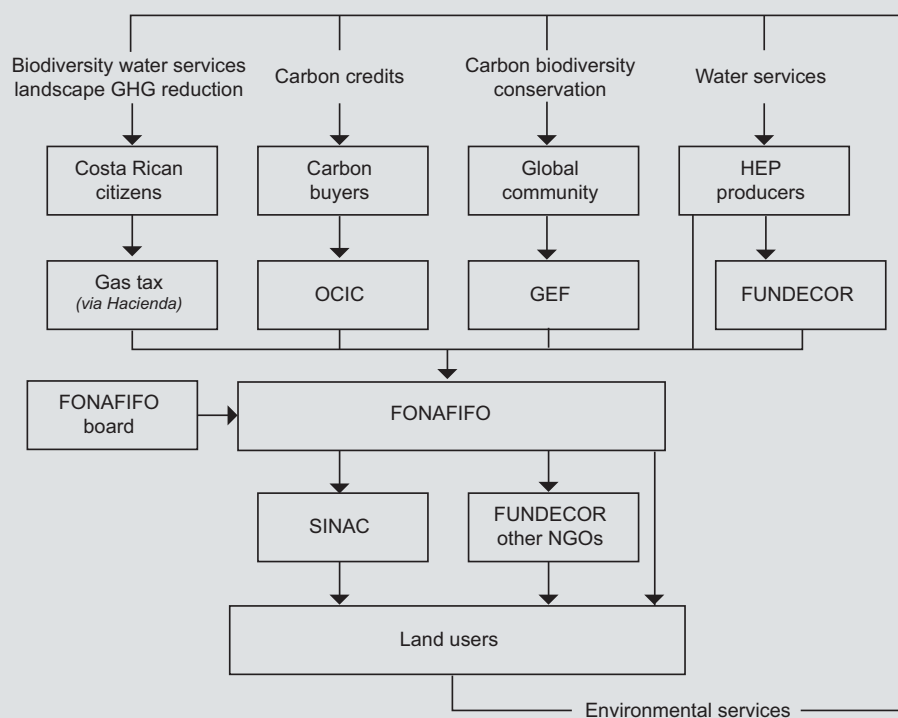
Biodiversity water services landscape GHG reduction

Carbon credits

Carbon biodiversity conservation

Water services

Costa Rican citizens

Carbon buyers

Global community

HEP producers

Gas tax
*(via Hacienda)*

OCIC

GEF

FUNDECOR

FONAFIFO board

FONAFIFO

SINAC

FUNDECOR other NGOs

Land users

Environmental services